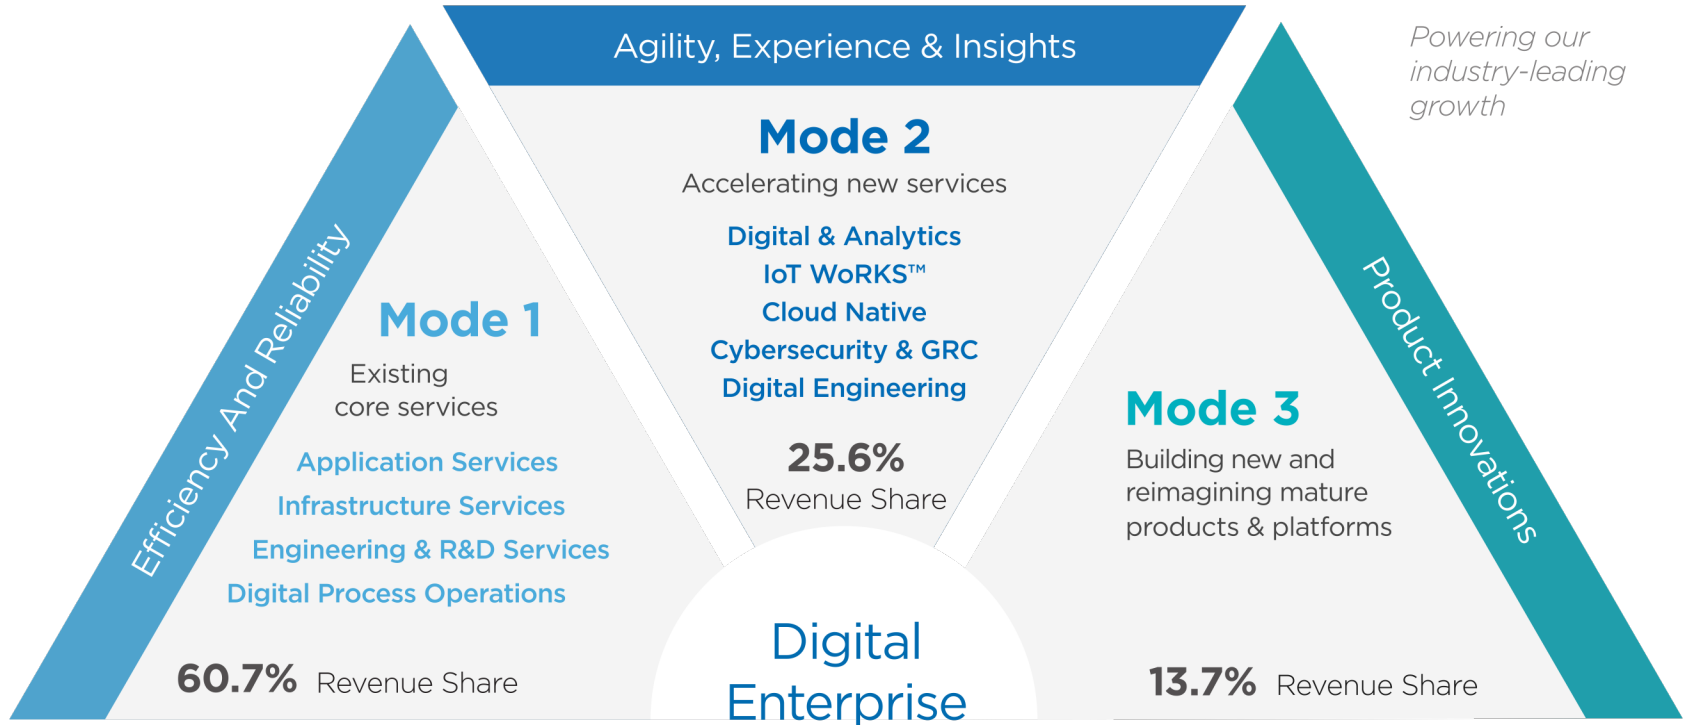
Agility, Experience & Insights

Powering our industry-leading growth

Efficiency And Reliability

Mode 1

Existing core services

Application Services
Infrastructure Services
Engineering & R&D Services
Digital Process Operations

60.7% Revenue Share

Mode 2

Accelerating new services

Digital & Analytics
IoT WoRKS™
Cloud Native
Cybersecurity & GRC
Digital Engineering

25.6%
Revenue Share

Product Innovations

Mode 3

Building new and reimagining mature products & platforms

13.7% Revenue Share

Digital Enterprise